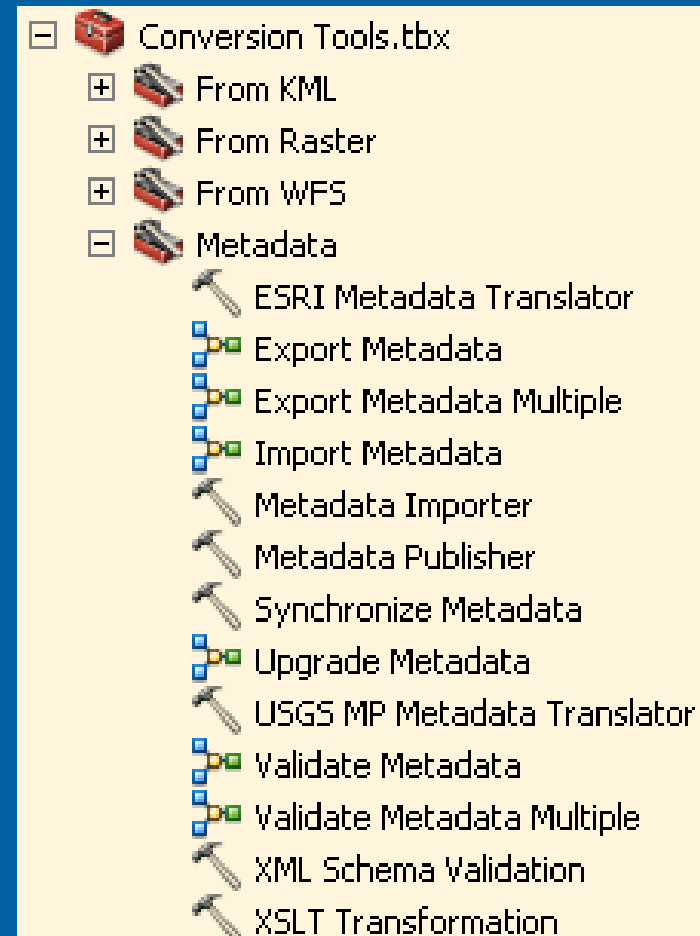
Conversion Tools.tbx
From KML
From Raster
From WFS
Metadata
ESRI Metadata Translator
Export Metadata
Export Metadata Multiple
Import Metadata
Metadata Importer
Metadata Publisher
Synchronize Metadata
Upgrade Metadata
USGS MP Metadata Translator
Validate Metadata
Validate Metadata Multiple
XML Schema Validation
XSLT Transformation